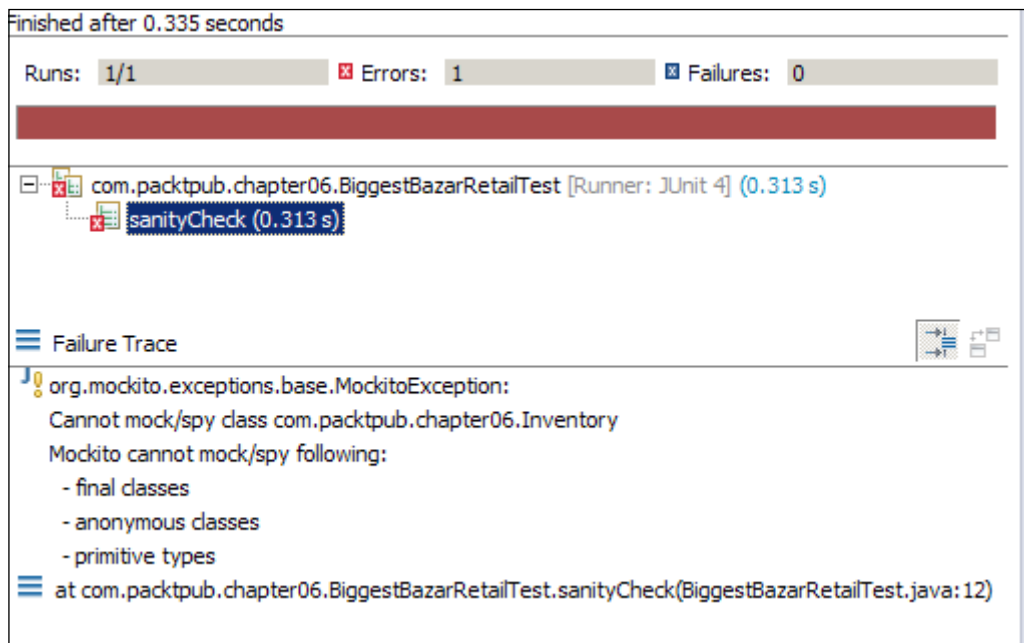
Finished after 0.335 seconds

Runs: 1/1 Errors: 1 Failures: 0

com.packtpub.chapter06.BiggestBazarRetailTest [Runner: JUnit 4] (0.313 s)
sanityCheck (0.313 s)

Failure Trace

org.mockito.exceptions.base.MockitoException:
Cannot mock/spy class com.packtpub.chapter06.Inventory
Mockito cannot mock/spy following:
- final classes
- anonymous classes
- primitive types
at com.packtpub.chapter06.BiggestBazarRetailTest.sanityCheck(BiggestBazarRetailTest.java:12)